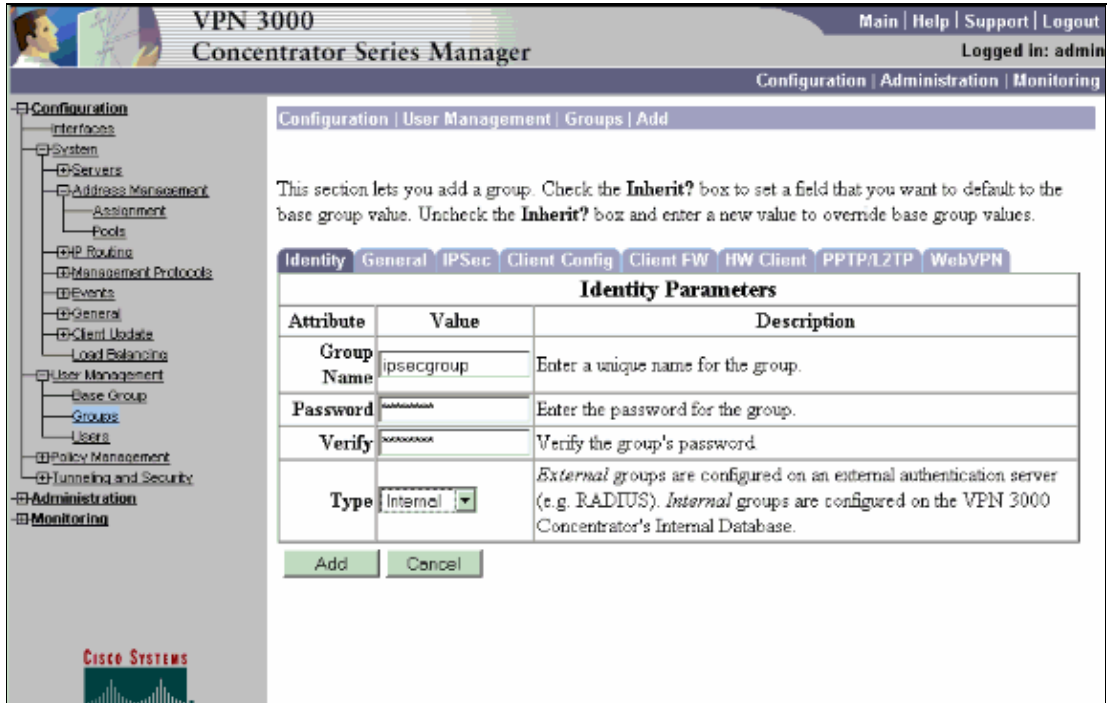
VPN 3000
Concentrator Series Manager

Main | Help | Support | Logout
Logged in: admin

Configuration | Administration | Monitoring

Configuration
Interfaces
System
Servers
Address Management
Assignment
Pools
IP Routing
Management Protocols
Events
General
Client Update
Load Balancing
User Management
Base Group
Groups
Users
Policy Management
Tunneling and Security
Administration
Monitoring

Configuration | User Management | Groups | Add

This section lets you add a group. Check the **Inherit?** box to set a field that you want to default to the base group value. Uncheck the **Inherit?** box and enter a new value to override base group values.

Identity | General | IPSec | Client Config | Client FW | HW Client | PPTP/L2TP | WebVPN

| Identity Parameters | | |
|---|---|---|
| Attribute | Value | Description |
| Group Name | ipsecgroup | Enter a unique name for the group. |
| Password | ******** | Enter the password for the group. |
| Verify | ******** | Verify the group's password. |
| Type | Internal | *External* groups are configured on an external authentication server (e.g. RADIUS). *Internal* groups are configured on the VPN 3000 Concentrator's Internal Database. |

Add | Cancel

Cisco Systems